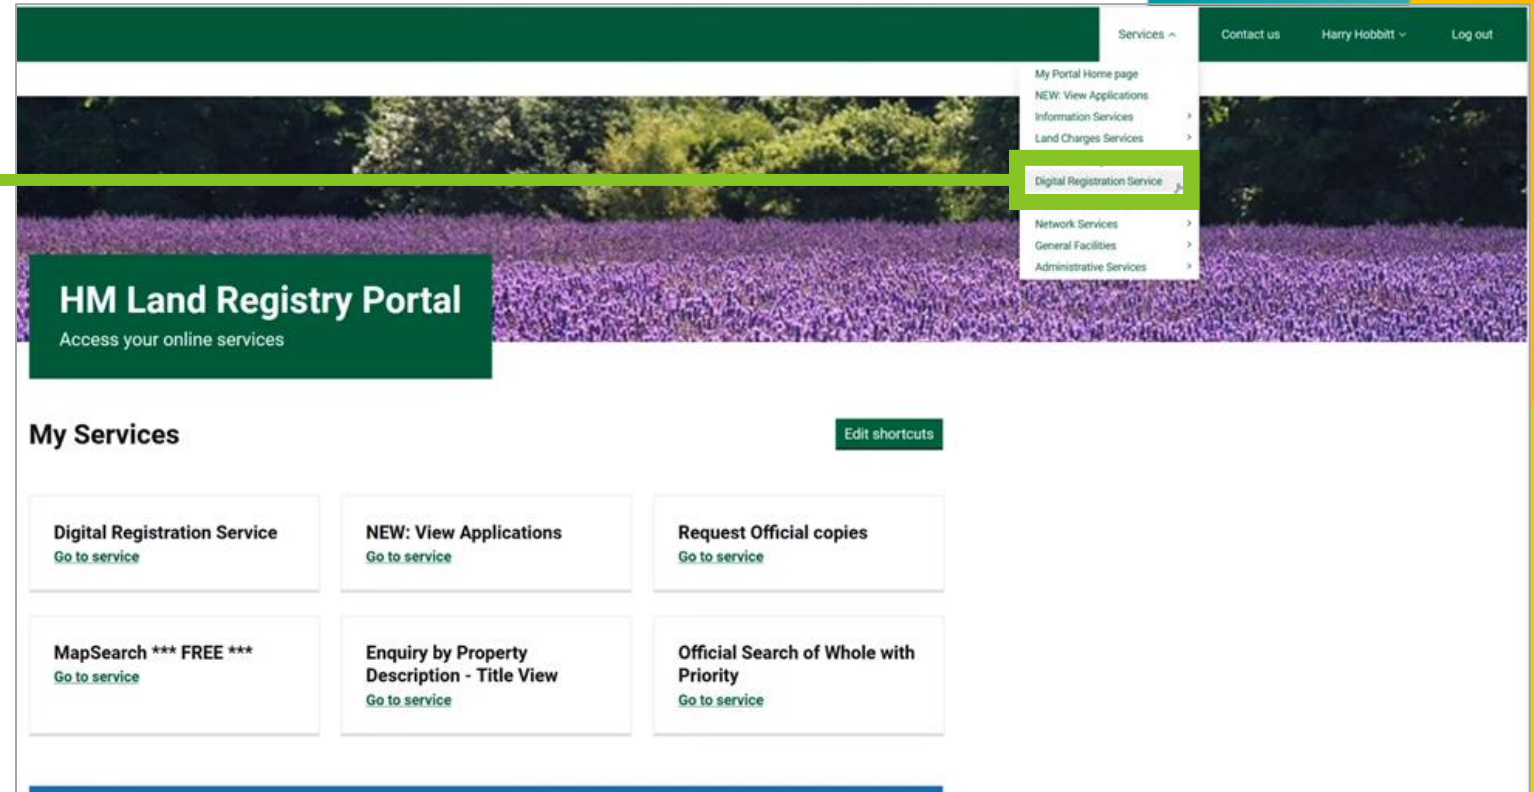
Services ^ Contact us Harry Hobbitt Log out

My Portal Home page
NEW: View Applications
Information Services
Land Charges Services
Digital Registration Service
Network Services
General Facilities
Administrative Services

HM Land Registry Portal
Access your online services

My Services

Edit shortcuts

Digital Registration Service
Go to service

NEW: View Applications
Go to service

Request Official copies
Go to service

MapSearch *** FREE ***
Go to service

Enquiry by Property Description - Title View
Go to service

Official Search of Whole with Priority
Go to service